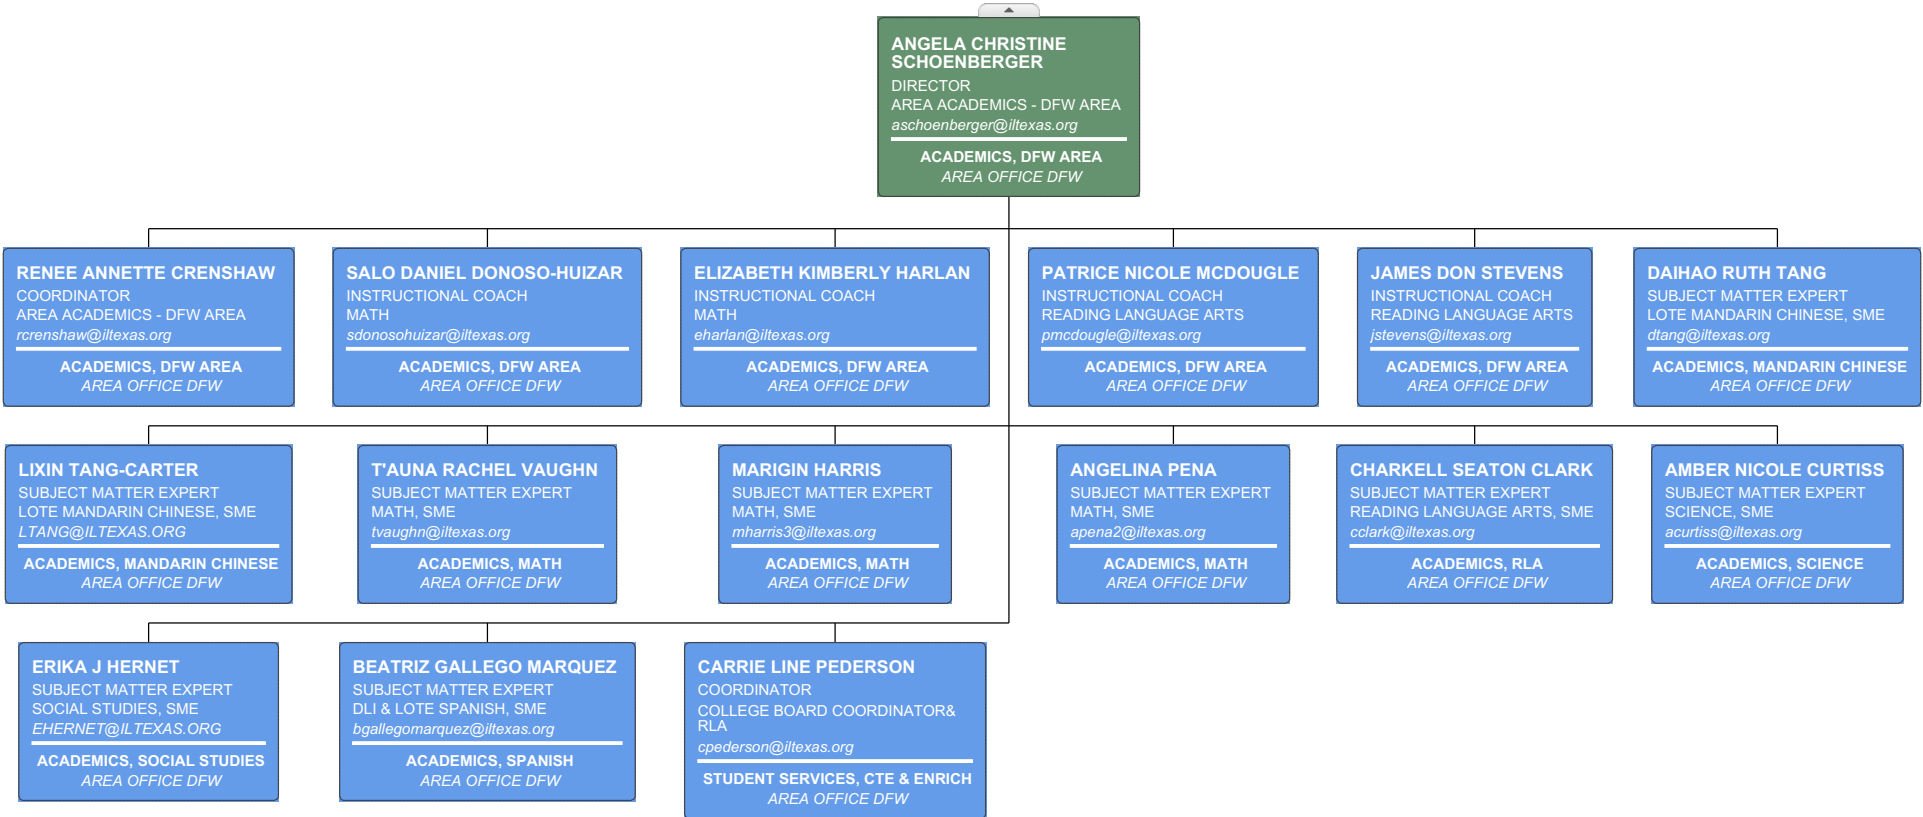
ANGELA CHRISTINE SCHOENBERGER
DIRECTOR
AREA ACADEMICS - DFW AREA
aschoenberger@iltexas.org
ACADEMICS, DFW AREA
AREA OFFICE DFW

RENEE ANNETTE CRENSHAW
COORDINATOR
AREA ACADEMICS - DFW AREA
rcrenshaw@iltexas.org
ACADEMICS, DFW AREA
AREA OFFICE DFW

SALO DANIEL DONOSO-HUIZAR
INSTRUCTIONAL COACH
MATH
sdonosohuizar@iltexas.org
ACADEMICS, DFW AREA
AREA OFFICE DFW

ELIZABETH KIMBERLY HARLAN
INSTRUCTIONAL COACH
MATH
eharlan@iltexas.org
ACADEMICS, DFW AREA
AREA OFFICE DFW

PATRICE NICOLE MCDOUGLE
INSTRUCTIONAL COACH
READING LANGUAGE ARTS
pmcdougle@iltexas.org
ACADEMICS, DFW AREA
AREA OFFICE DFW

JAMES DON STEVENS
INSTRUCTIONAL COACH
READING LANGUAGE ARTS
jstevens@iltexas.org
ACADEMICS, DFW AREA
AREA OFFICE DFW

DAIHAO RUTH TANG
SUBJECT MATTER EXPERT
LOTE MANDARIN CHINESE, SME
dtang@iltexas.org
ACADEMICS, MANDARIN CHINESE
AREA OFFICE DFW

LIXIN TANG-CARTER
SUBJECT MATTER EXPERT
LOTE MANDARIN CHINESE, SME
LTANG@ILTEXAS.ORG
ACADEMICS, MANDARIN CHINESE
AREA OFFICE DFW

T'AUNA RACHEL VAUGHN
SUBJECT MATTER EXPERT
MATH, SME
tvaughn@iltexas.org
ACADEMICS, MATH
AREA OFFICE DFW

MARIGIN HARRIS
SUBJECT MATTER EXPERT
MATH, SME
mharris3@iltexas.org
ACADEMICS, MATH
AREA OFFICE DFW

ANGELINA PENA
SUBJECT MATTER EXPERT
MATH, SME
apena2@iltexas.org
ACADEMICS, MATH
AREA OFFICE DFW

CHARKELL SEATON CLARK
SUBJECT MATTER EXPERT
READING LANGUAGE ARTS, SME
cclark@iltexas.org
ACADEMICS, RLA
AREA OFFICE DFW

AMBER NICOLE CURTISS
SUBJECT MATTER EXPERT
SCIENCE, SME
acurtiss@iltexas.org
ACADEMICS, SCIENCE
AREA OFFICE DFW

ERIKA J HERNET
SUBJECT MATTER EXPERT
SOCIAL STUDIES, SME
EHERNET@ILTEXAS.ORG
ACADEMICS, SOCIAL STUDIES
AREA OFFICE DFW

BEATRIZ GALLEGO MARQUEZ
SUBJECT MATTER EXPERT
DLI & LOTE SPANISH, SME
bgallegomarquez@iltexas.org
ACADEMICS, SPANISH
AREA OFFICE DFW

CARRIE LINE PEDERSON
COORDINATOR
COLLEGE BOARD COORDINATOR& RLA
cpederson@iltexas.org
STUDENT SERVICES, CTE & ENRICH
AREA OFFICE DFW